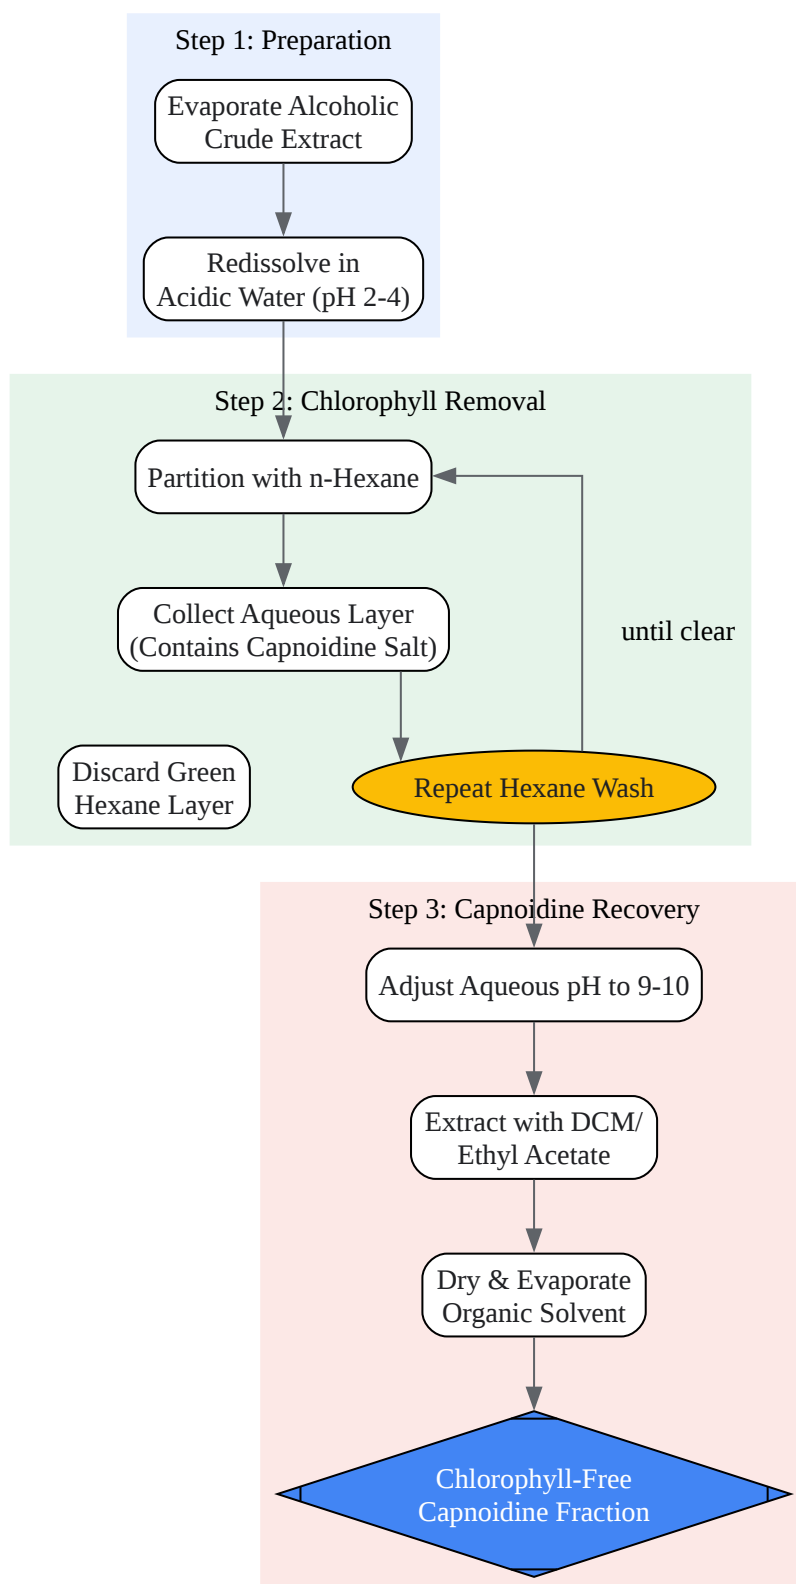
Step 1: Preparation

Evaporate Alcoholic Crude Extract

Redissolve in Acidic Water (pH 2-4)

Step 2: Chlorophyll Removal

Partition with n-Hexane

Collect Aqueous Layer (Contains Capnoidine Salt)

until clear

Discard Green Hexane Layer

Repeat Hexane Wash

Step 3: Capnoidine Recovery

Adjust Aqueous pH to 9-10

Extract with DCM/ Ethyl Acetate

Dry & Evaporate Organic Solvent

Chlorophyll-Free Capnoidine Fraction